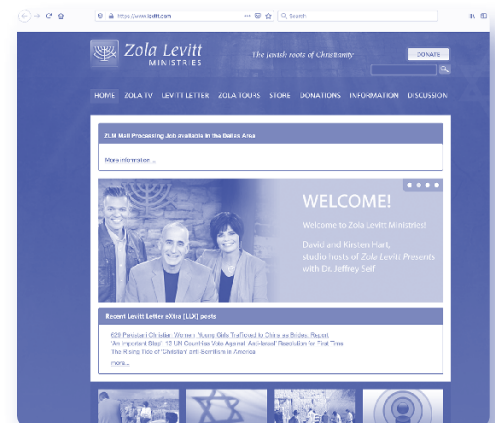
https://www.levitt.com

Search

Zola Levitt MINISTRIES

The Jewish roots of Christianity

DONATE

HOME ZOLA TV LEVITT LETTER ZOLA TOURS STORE DONATIONS INFORMATION DISCUSSION

ZLM Mail Processing Job available in the Dallas Area

More information ...

WELCOME!

Welcome to Zola Levitt Ministries!

David and Kirsten Hart, studio hosts of Zola Levitt Presents with Dr. Jeffrey Seif

Recent Levitt Letter eXtra (LLX) posts

629 Pakistani Christian Women, Young Girls Trafficked to China as Brides, Report
'An Important Step': 12 UN Countries Vote Against Anti-Israel Resolution for First Time
The Rising Tide of 'Christian' anti-Semitism in America

more...